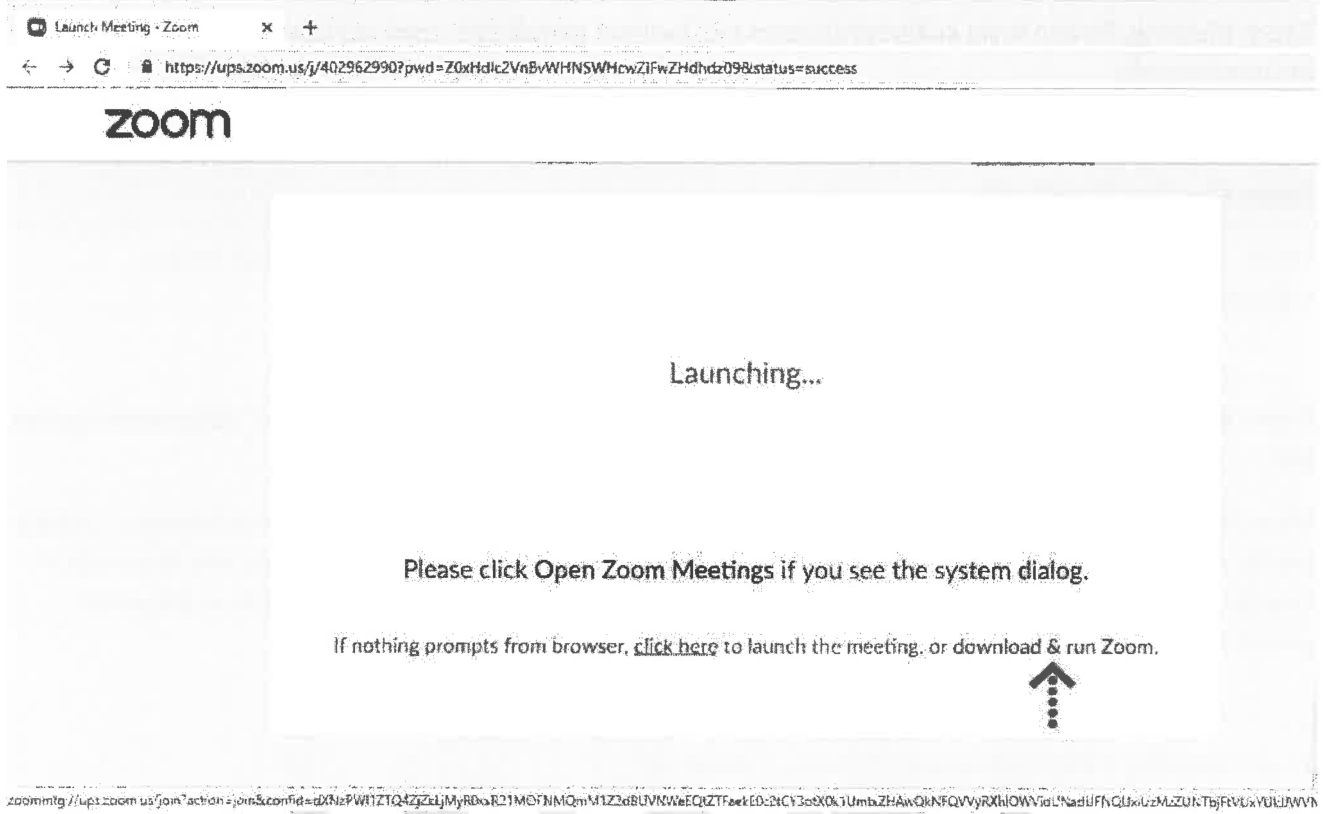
Launch Meeting - Zoom × +

https://ups.zoom.us/j/402962990?pwd=Z0xHdlc2VnBvWHNSWHcwZlFwZHdhdz09&status=success

zoom

Launching...

Please click Open Zoom Meetings if you see the system dialog.

If nothing prompts from browser, click here to launch the meeting, or download & run Zoom.

zoommtg://ups.zoom.us/join?action=join&confid=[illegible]